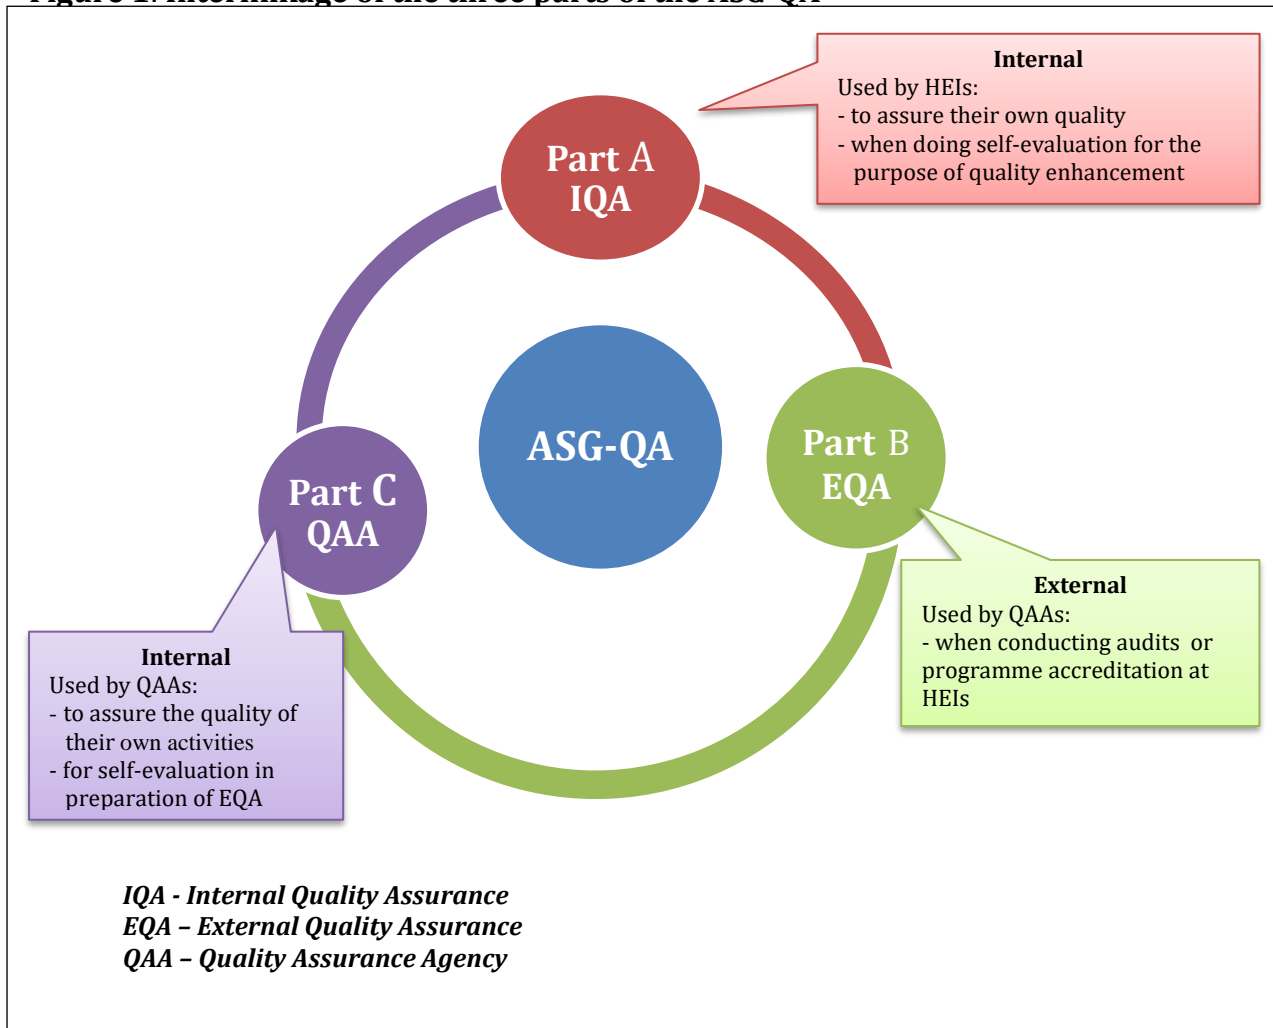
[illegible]

Internal
Used by HEIs:
- to assure their own quality
- when doing self-evaluation for the purpose of quality enhancement

Part A
IQA

ASG-QA

Part B
EQA

Part C
QAA

External
Used by QAAs:
- when conducting audits or programme accreditation at HEIs

Internal
Used by QAAs:
- to assure the quality of their own activities
- for self-evaluation in preparation of EQA

IQA - Internal Quality Assurance
EQA – External Quality Assurance
QAA – Quality Assurance Agency